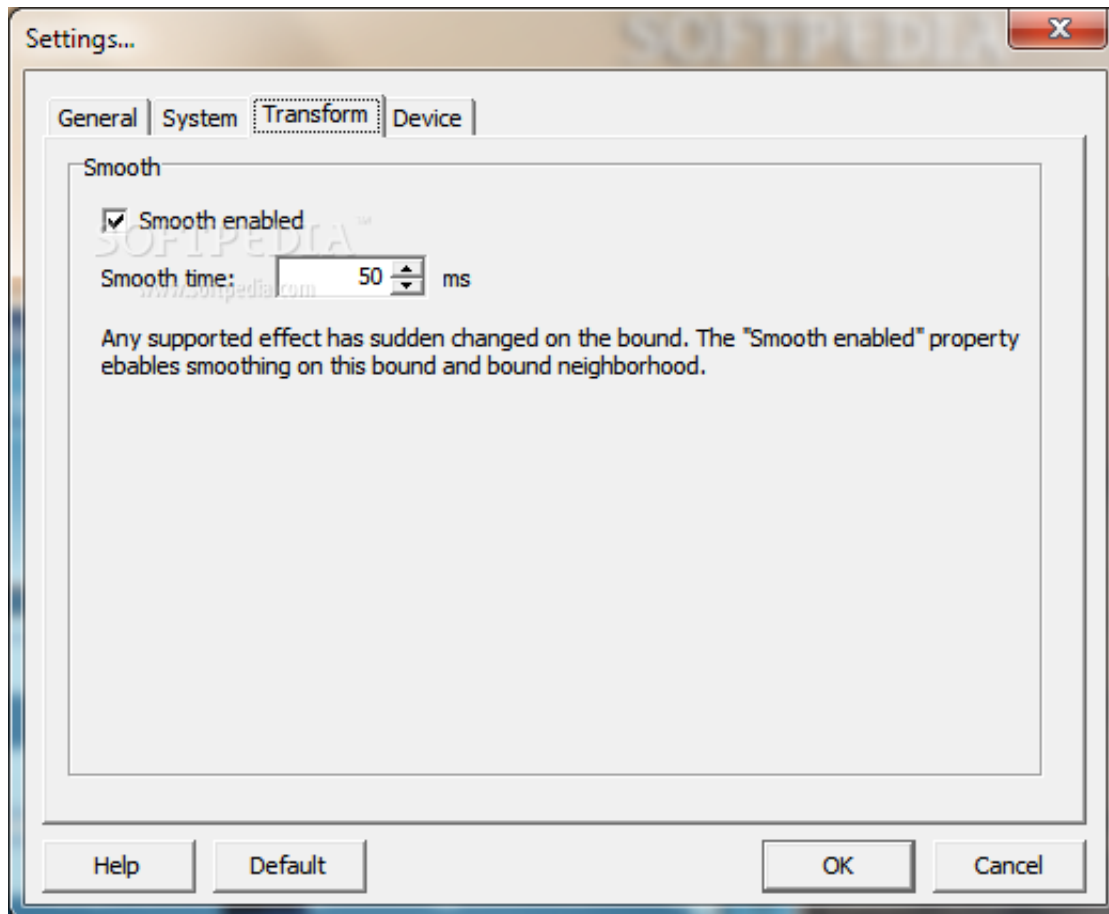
Settings...

SOFTPEDIA

X

General System Transform Device

Smooth

☑ Smooth enabled

SOFTPEDIA™

Smooth time: 50 ms

www.softpedia.com

Any supported effect has sudden changed on the bound. The "Smooth enabled" property ebables smoothing on this bound and bound neighborhood.

Help Default OK Cancel